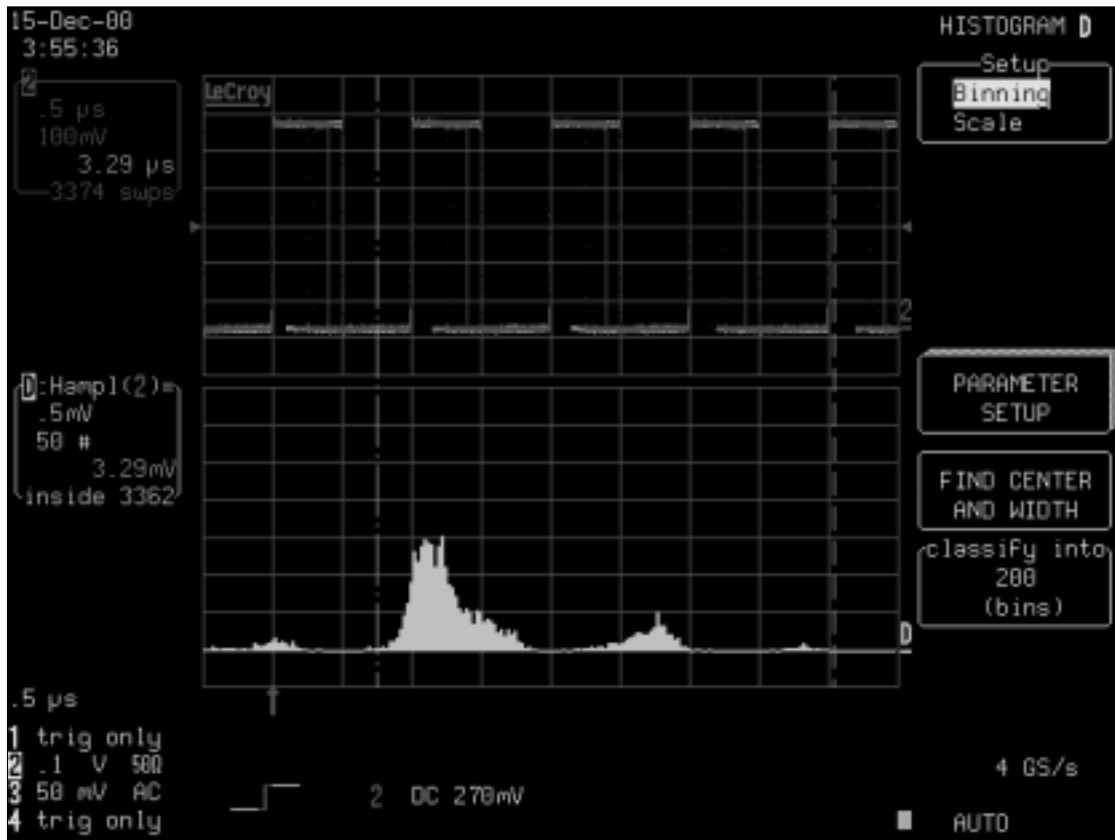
15-Dec-00
3:55:36

2
.5 μs
100mV
3.29 μs
3374 swps

LeCroy

2

D:Hampl(2)=
.5mV
50 #
3.29mV
inside 3362

D

.5 μs

1 trig only
2 .1 V 50Ω
3 50 mV AC
4 trig only

2 DC 270mV

HISTOGRAM D

Setup
Binning
Scale

PARAMETER SETUP

FIND CENTER AND WIDTH

classify into
200
(bins)

4 GS/s

AUTO